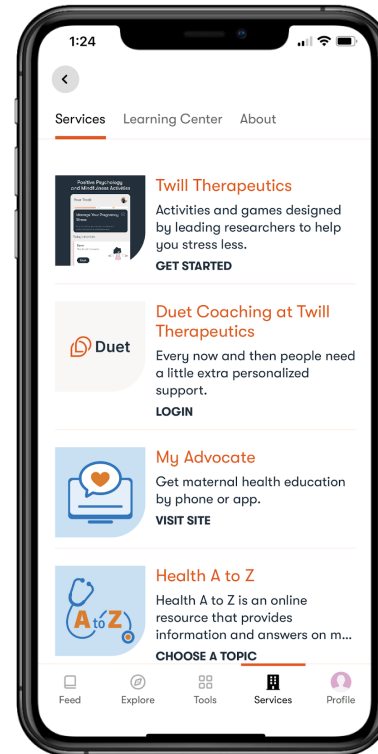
1:24

Services Learning Center About

Positive Psychology and Mindfulness Activities
Your Track
Manage Your Pregnancy Stress
Today's Activities
Start

Twill Therapeutics
Activities and games designed by leading researchers to help you stress less.
GET STARTED

Duet

Duet Coaching at Twill Therapeutics
Every now and then people need a little extra personalized support.
LOGIN

My Advocate
Get maternal health education by phone or app.
VISIT SITE

A to Z

Health A to Z
Health A to Z is an online resource that provides information and answers on m...
CHOOSE A TOPIC

Feed Explore Tools Services Profile